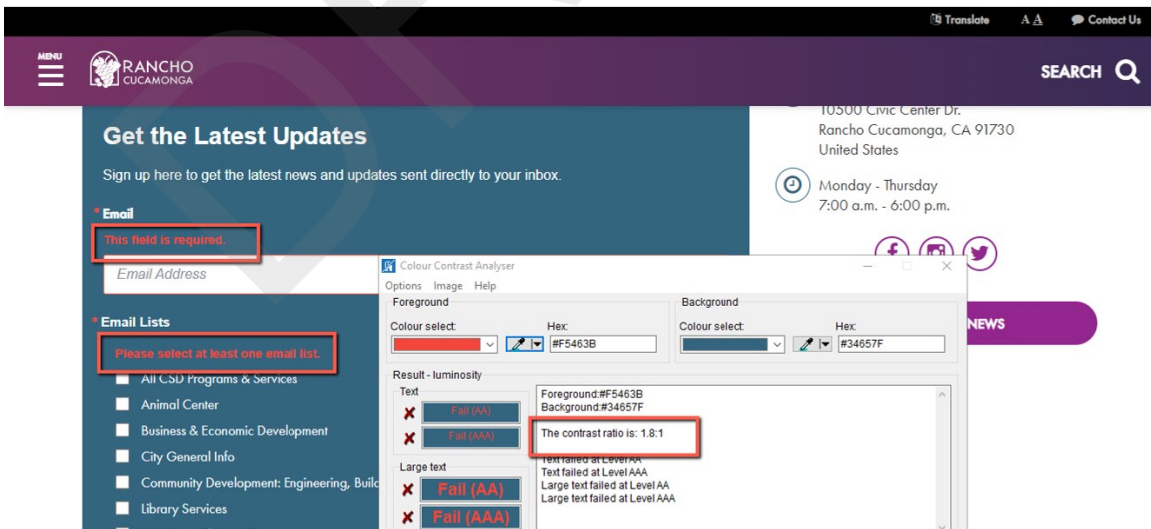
Translate A A Contact Us

MENU

RANCHO CUCAMONGA

SEARCH

Get the Latest Updates

Sign up here to get the latest news and updates sent directly to your inbox.

* Email

This field is required.

Email Address

* Email Lists

Please select at least one email list.

All CSD Programs & Services

Animal Center

Business & Economic Development

City General Info

Community Development: Engineering, Build

Library Services

10500 Civic Center Dr.
Rancho Cucamonga, CA 91730
United States

Monday - Thursday
7:00 a.m. - 6:00 p.m.

NEWS

Colour Contrast Analyser

Options Image Help

Foreground

Colour select:

Hex:

#F5463B

Background

Colour select:

Hex:

#34657F

Result - luminosity

Text

Fail (AA)

Fail (AAA)

Large text

Fail (AA)

Fail (AAA)

Foreground:#F5463B
Background:#34657F

The contrast ratio is: 1.8:1

Text failed at Level AA
Text failed at Level AAA
Large text failed at Level AA
Large text failed at Level AAA